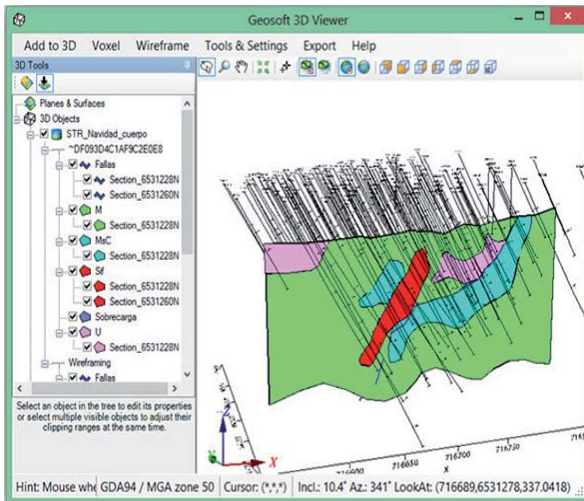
Geosoft 3D Viewer

Add to 3D Voxel Wireframe Tools & Settings Export Help

3D Tools

Planes & Surfaces
3D Objects
STR_Navidad_cuerpo
~DF093D4C1AF9C2E0E8
Fallas
Section_6531228N
Section_6531260N
M
Section_6531228N
MsC
Section_6531228N
Sf
Section_6531228N
Section_6531260N
Sobrecarga
U
Section_6531228N
Wireframing
Fallas

Select an object in the tree to edit its properties or select multiple visible objects to adjust their clipping ranges at the same time.

Z
X
716600
716650
716700
716750
716

Hint: Mouse whe GDA94 / MGA zone 50 Cursor: (*,*,*) Incl.: 10.4° Az.: 341° LookAt: (716689,6531278,337.0418)